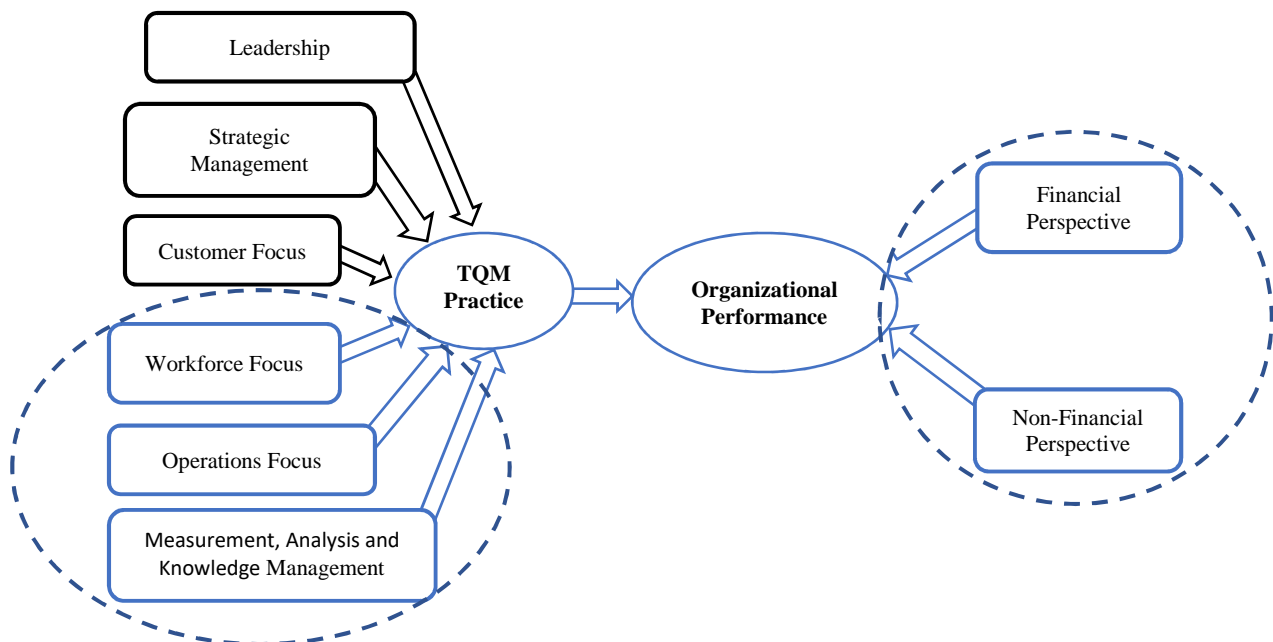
Leadership

Strategic Management

Customer Focus

TQM Practice

Organizational Performance

Financial Perspective

Workforce Focus

Operations Focus

Measurement, Analysis and Knowledge Management

Non-Financial Perspective